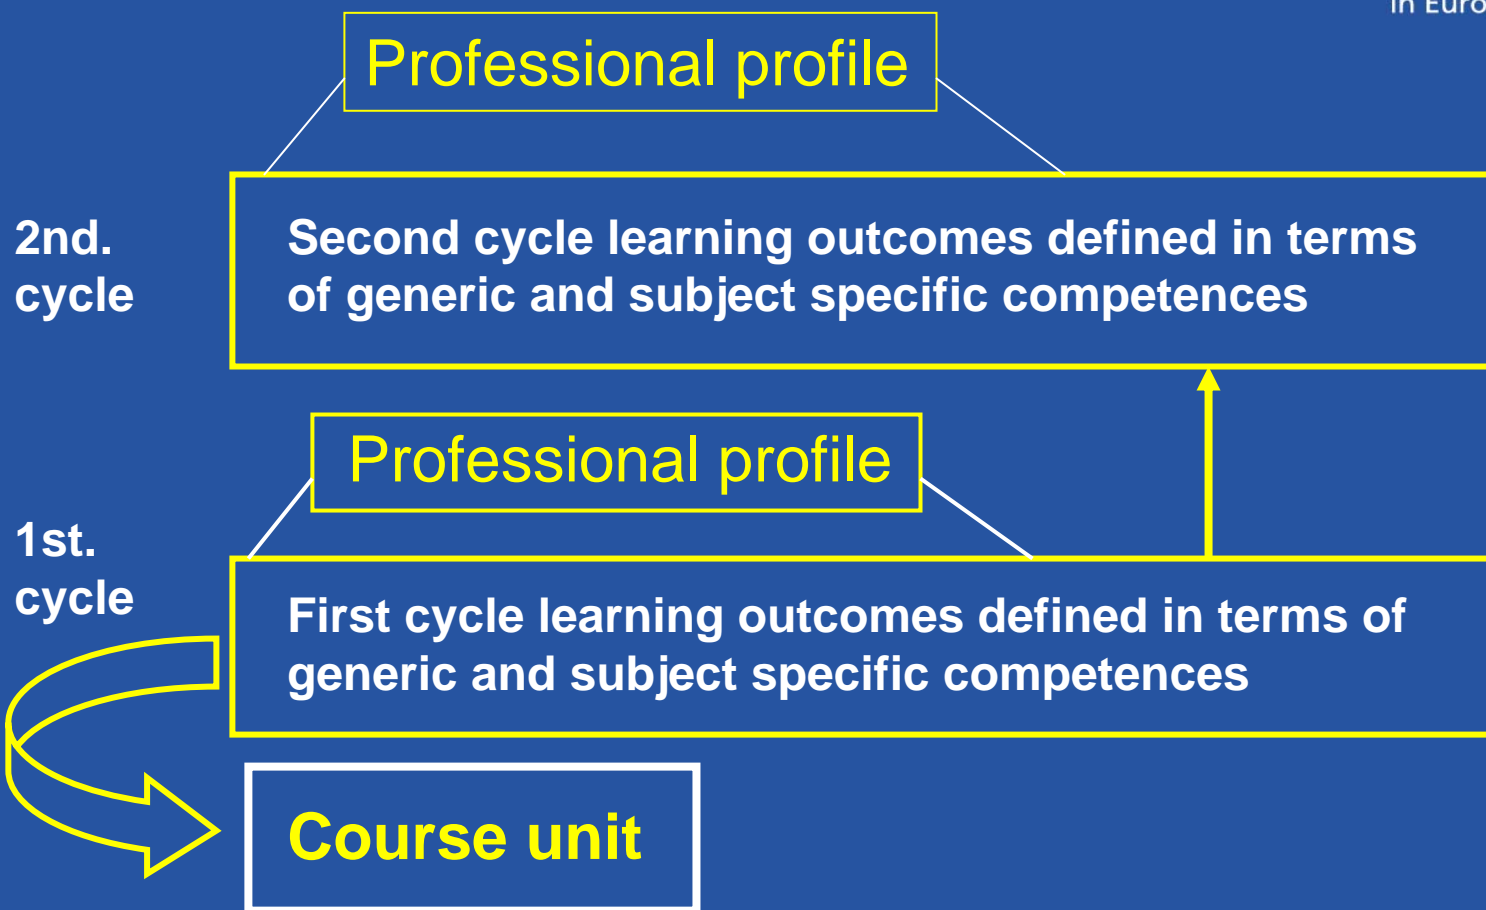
in Euro

Professional profile

2nd. cycle

Second cycle learning outcomes defined in terms of generic and subject specific competences

Professional profile

1st. cycle

First cycle learning outcomes defined in terms of generic and subject specific competences

Course unit